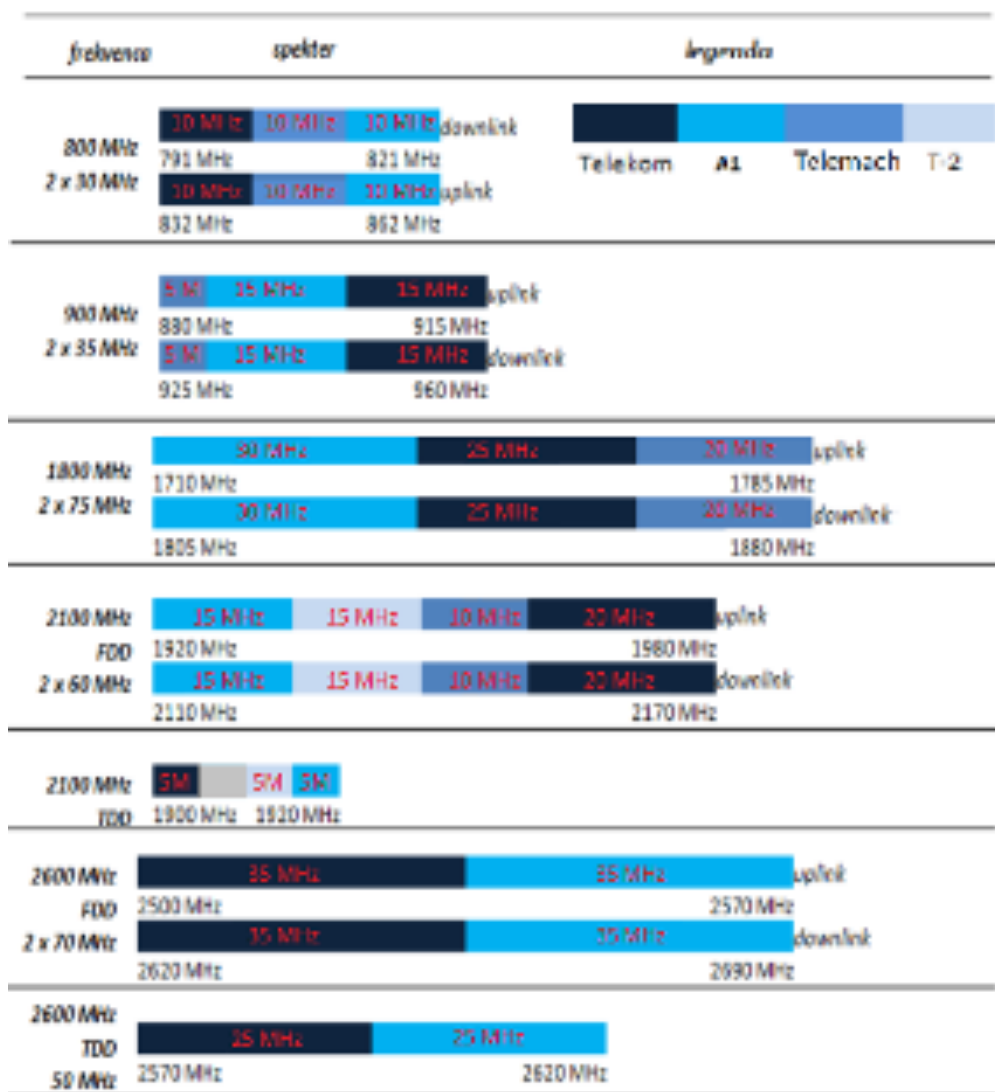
frekvenca | spekter | legenda

800 MHz
2 x 30 MHz

10 MHz | 10 MHz | 10 MHz downlink
791 MHz 821 MHz
10 MHz | 10 MHz | 10 MHz uplink
832 MHz 862 MHz

Telekom | A1 | Telemach | T-2

900 MHz
2 x 35 MHz

5 M | 15 MHz | 15 MHz uplink
880 MHz 915 MHz
5 M | 15 MHz | 15 MHz downlink
925 MHz 960 MHz

1800 MHz
2 x 75 MHz

30 MHz | 25 MHz | 20 MHz uplink
1710 MHz 1785 MHz
30 MHz | 25 MHz | 20 MHz downlink
1805 MHz 1880 MHz

2100 MHz
FDD
2 x 60 MHz

15 MHz | 15 MHz | 10 MHz | 20 MHz uplink
1920 MHz 1980 MHz
15 MHz | 15 MHz | 10 MHz | 20 MHz downlink
2110 MHz 2170 MHz

2100 MHz
TDD

5M | 5M | 5M
1900 MHz 1920 MHz

2600 MHz
FDD
2 x 70 MHz

35 MHz | 35 MHz uplink
2500 MHz 2570 MHz
35 MHz | 35 MHz downlink
2620 MHz 2690 MHz

2600 MHz
TDD
50 MHz

25 MHz | 25 MHz
2570 MHz 2620 MHz